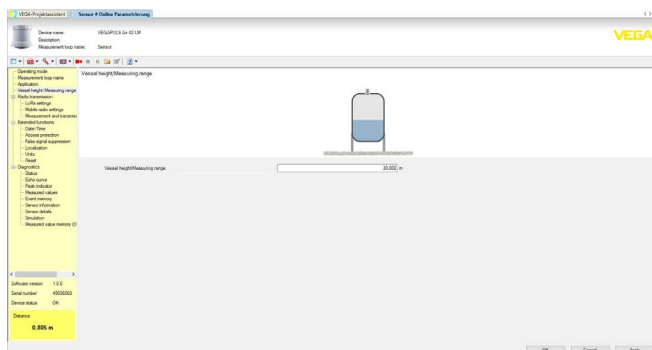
VEGA-Projektassistent | Sensor # Online Parametrierung

Device name: VEGAPULS Air 42 LM
Description:
Measurement loop name: Sensor

VEGA

Operating mode
Measurement loop name
Application
Vessel height/Measuring range
Radio transmission
LoRa settings
Mobile radio settings
Measurement and transmiss
Extended functions
Date/Time
Access protection
False signal suppression
Localization
Units
Reset
Diagnostics
Status
Echo curve
Peak indicator
Measured values
Event memory
Sensor information
Sensor details
Simulation
Measured value memory (D

Software version 1.0.0
Serial number 49936093
Device status OK

Distance
0,805 m

Vessel height/Measuring range

Vessel height/Measuring range 30,000 m

OK Cancel Apply